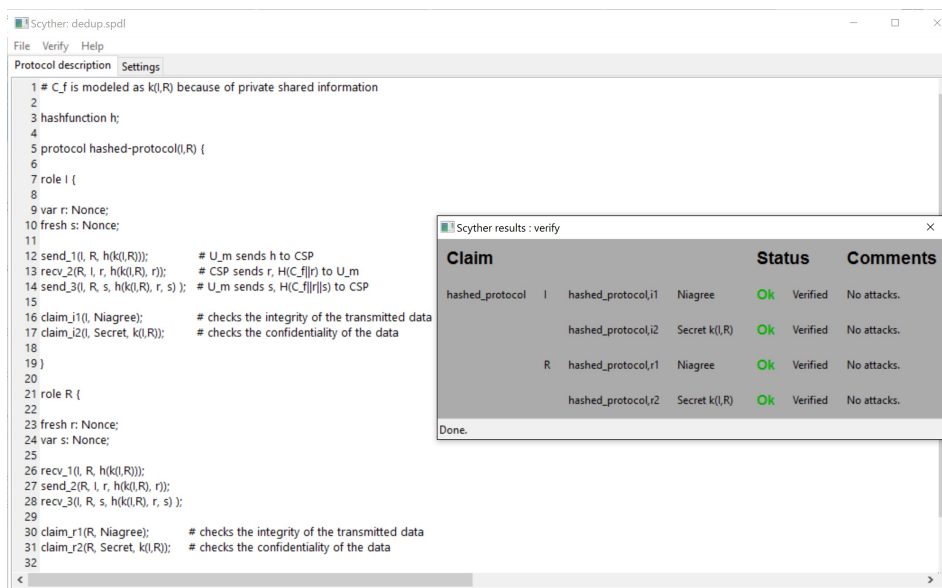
Scyther: dedup.spdl

File Verify Help

Protocol description Settings

1 # C_f is modeled as k(I,R) because of private shared information
2
3 hashfunction h;
4
5 protocol hashed-protocol(I,R) {
6
7 role I {
8
9 var r: Nonce;
10 fresh s: Nonce;
11
12 send_1(I, R, h(k(I,R))); # U_m sends h to CSP
13 recv_2(R, I, r, h(k(I,R), r)); # CSP sends r, H(C_f||r) to U_m
14 send_3(I, R, s, h(k(I,R), r, s) ); # U_m sends s, H(C_f||r||s) to CSP
15
16 claim_i1(I, Niagree); # checks the integrity of the transmitted data
17 claim_i2(I, Secret, k(I,R)); # checks the confidentiality of the data
18
19 }
20
21 role R {
22
23 fresh r: Nonce;
24 var s: Nonce;
25
26 recv_1(I, R, h(k(I,R)));
27 send_2(R, I, r, h(k(I,R), r));
28 recv_3(I, R, s, h(k(I,R), r, s) );
29
30 claim_r1(R, Niagree); # checks the integrity of the transmitted data
31 claim_r2(R, Secret, k(I,R)); # checks the confidentiality of the data
32

Scyther results : verify

| Claim | | | | Status | | Comments |
|---|---|---|---|---|---|---|
| hashed_protocol | I | hashed_protocol,i1 | Niagree | Ok | Verified | No attacks. |
| | | hashed_protocol,i2 | Secret k(I,R) | Ok | Verified | No attacks. |
| | R | hashed_protocol,r1 | Niagree | Ok | Verified | No attacks. |
| | | hashed_protocol,r2 | Secret k(I,R) | Ok | Verified | No attacks. |

Done.